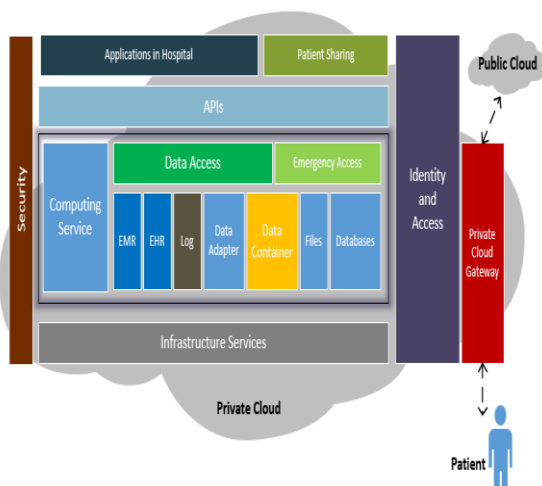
Security

Applications in Hospital

Patient Sharing

APIs

Computing Service

Data Access

Emergency Access

EMR

EHR

Log

Data Adapter

Data Container

Files

Databases

Infrastructure Services

Identity and Access

Public Cloud

Private Cloud Gateway

Private Cloud

Patient